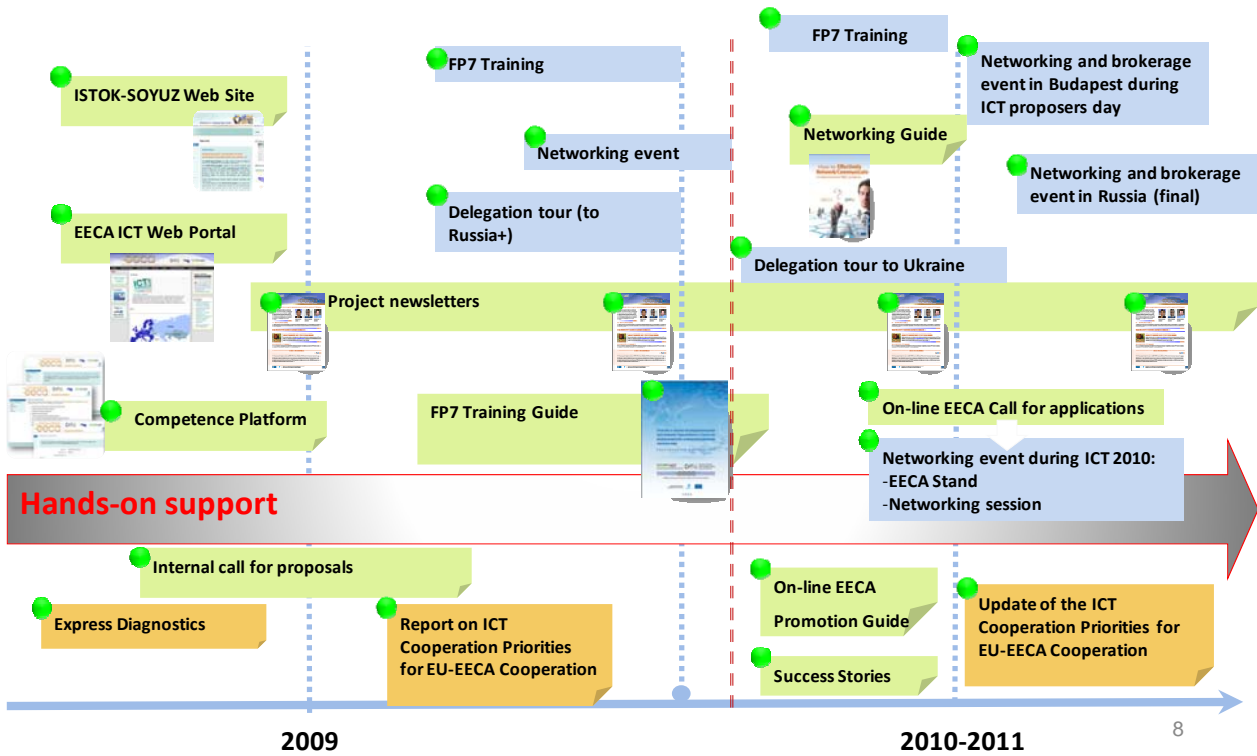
ISTOK-SOYUZ Web Site

EECA ICT Web Portal

Competence Platform

FP7 Training

Networking event

Delegation tour (to Russia+)

FP7 Training

Networking and brokerage event in Budapest during ICT proposers day

Networking Guide

Networking and brokerage event in Russia (final)

Delegation tour to Ukraine

Project newsletters

FP7 Training Guide

On-line EECA Call for applications

Networking event during ICT 2010:
-EECA Stand
-Networking session

Hands-on support

Internal call for proposals

Express Diagnostics

Report on ICT Cooperation Priorities for EU-EECA Cooperation

On-line EECA Promotion Guide

Success Stories

Update of the ICT Cooperation Priorities for EU-EECA Cooperation

2009

2010-2011

8